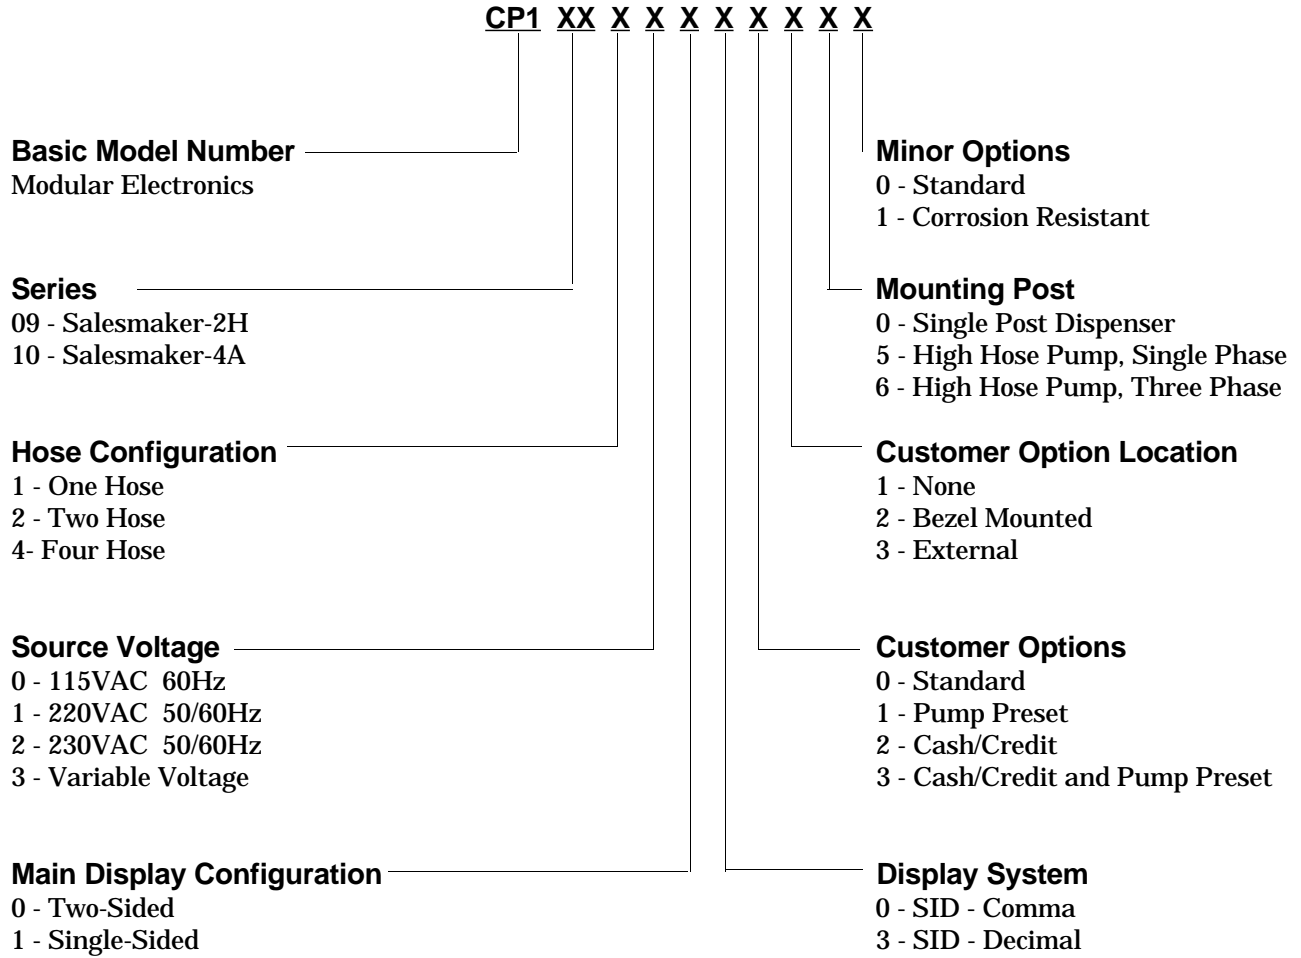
CP1 XX X X X X X X X X

Basic Model Number
Modular Electronics

Series
09 - Salesmaker-2H
10 - Salesmaker-4A

Hose Configuration
1 - One Hose
2 - Two Hose
4- Four Hose

Source Voltage
0 - 115VAC 60Hz
1 - 220VAC 50/60Hz
2 - 230VAC 50/60Hz
3 - Variable Voltage

Main Display Configuration
0 - Two-Sided
1 - Single-Sided

Minor Options
0 - Standard
1 - Corrosion Resistant

Mounting Post
0 - Single Post Dispenser
5 - High Hose Pump, Single Phase
6 - High Hose Pump, Three Phase

Customer Option Location
1 - None
2 - Bezel Mounted
3 - External

Customer Options
0 - Standard
1 - Pump Preset
2 - Cash/Credit
3 - Cash/Credit and Pump Preset

Display System
0 - SID - Comma
3 - SID - Decimal